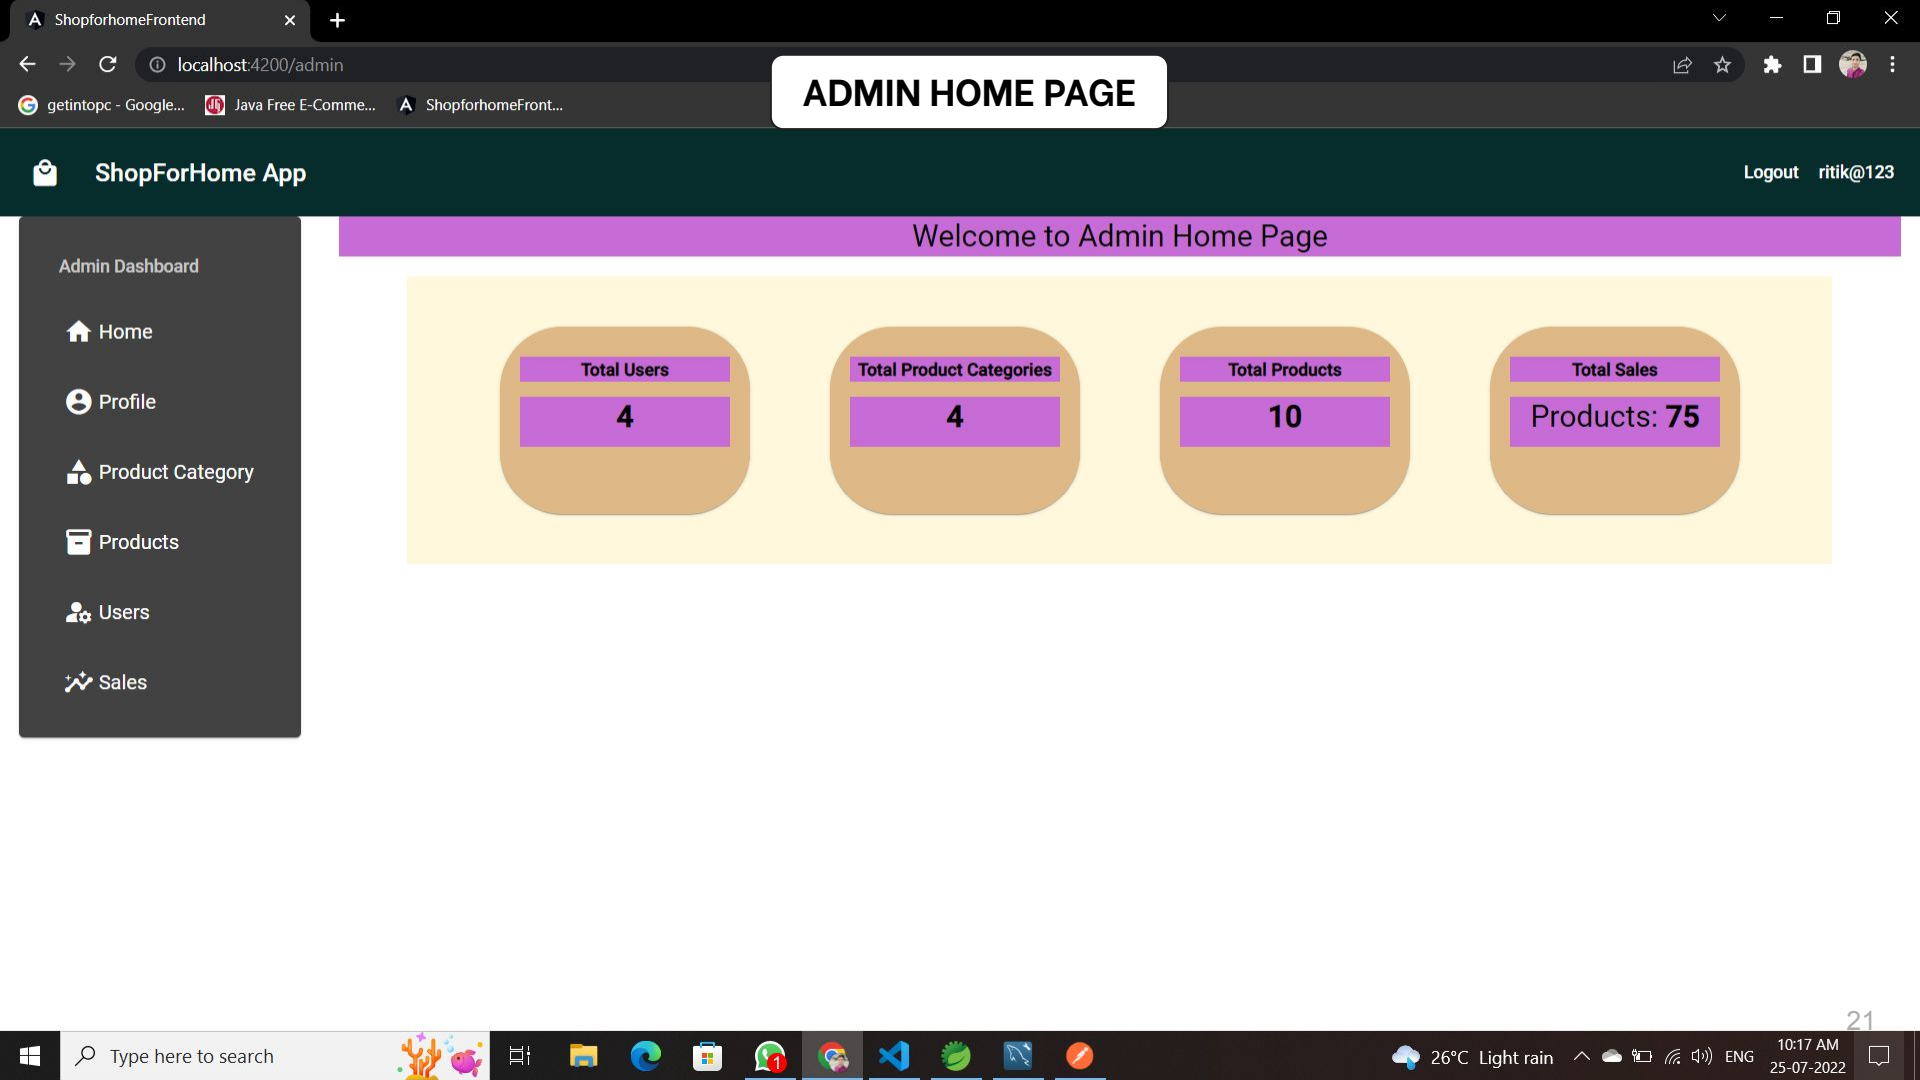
ShopforhomeFrontend

localhost:4200/admin

getintopc - Google... Java Free E-Comme... ShopforhomeFront...

ADMIN HOME PAGE

ShopForHome App

Logout ritik@123

Admin Dashboard

Home

Profile

Product Category

Products

Users

Sales

Welcome to Admin Home Page

Total Users
4

Total Product Categories
4

Total Products
10

Total Sales
Products: 75

21

Type here to search

26°C Light rain

ENG

10:17 AM
25-07-2022